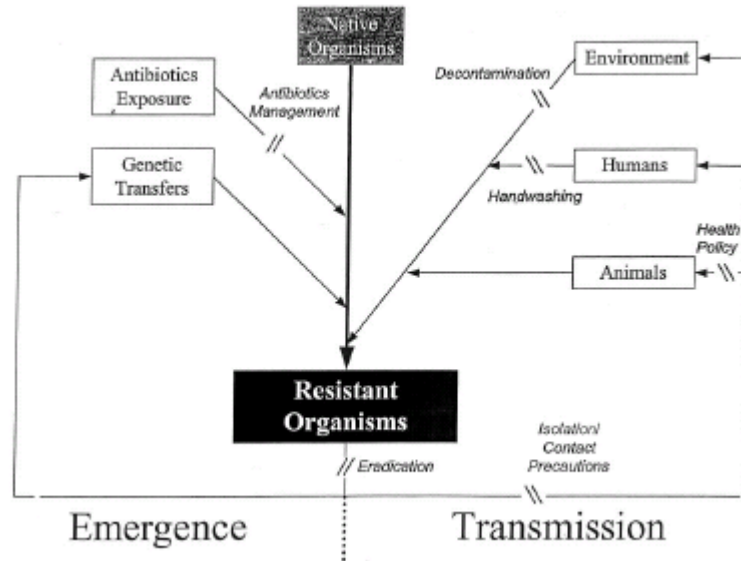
Native Organisms

Antibiotics Exposure

Antibiotics Management

Genetic Transfers

Decontamination

Environment

Humans

Handwashing

Health Policy

Animals

Resistant Organisms

Eradication

Isolation/ Contact Precautions

Emergence

Transmission